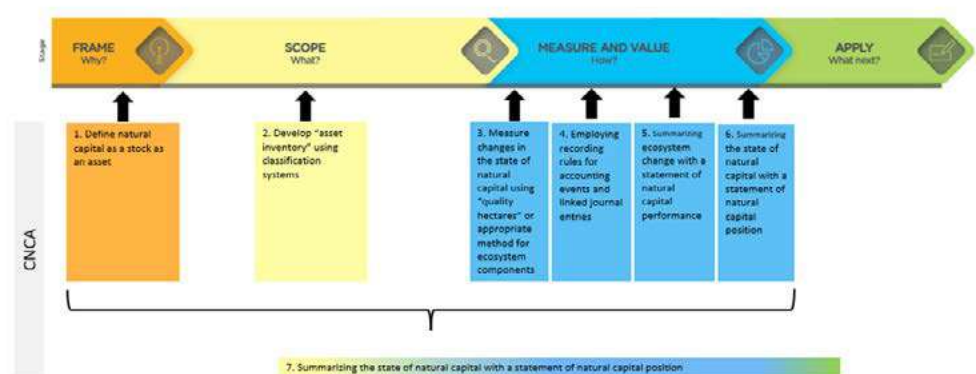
Stage

FRAME
Why?

SCOPE
What?

MEASURE AND VALUE
How?

APPLY
What next?

CNCA

1. Define natural capital as a stock as an asset

2. Develop "asset inventory" using classification systems

3. Measure changes in the state of natural capital using "quality hectares" or appropriate method for ecosystem components

4. Employing recording rules for accounting events and linked journal entries

5. Summarizing ecosystem change with a statement of natural capital performance

6. Summarizing the state of natural capital with a statement of natural capital position

7. Summarizing the state of natural capital with a statement of natural capital position